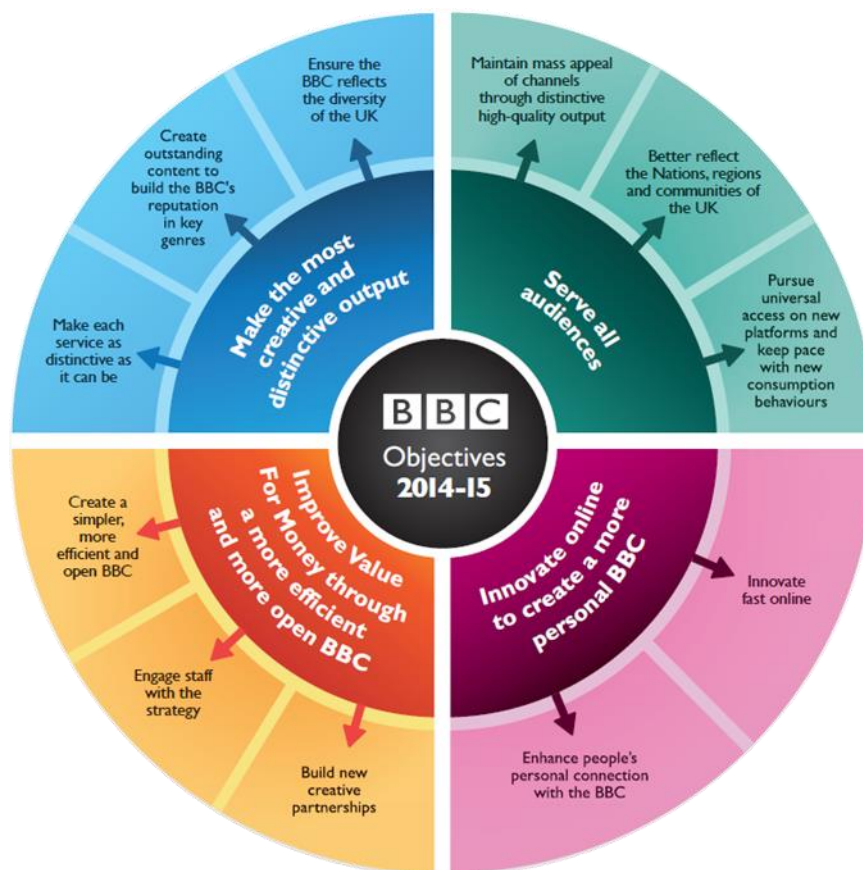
BBC
Objectives
2014-15

Make the most creative and distinctive output

Make each service as distinctive as it can be

Create outstanding content to build the BBC's reputation in key genres

Ensure the BBC reflects the diversity of the UK

Serve all audiences

Maintain mass appeal of channels through distinctive high-quality output

Better reflect the Nations, regions and communities of the UK

Pursue universal access on new platforms and keep pace with new consumption behaviours

Innovate online to create a more personal BBC

Innovate fast online

Enhance people's personal connection with the BBC

Improve Value For Money through a more efficient and more open BBC

Create a simpler, more efficient and open BBC

Engage staff with the strategy

Build new creative partnerships